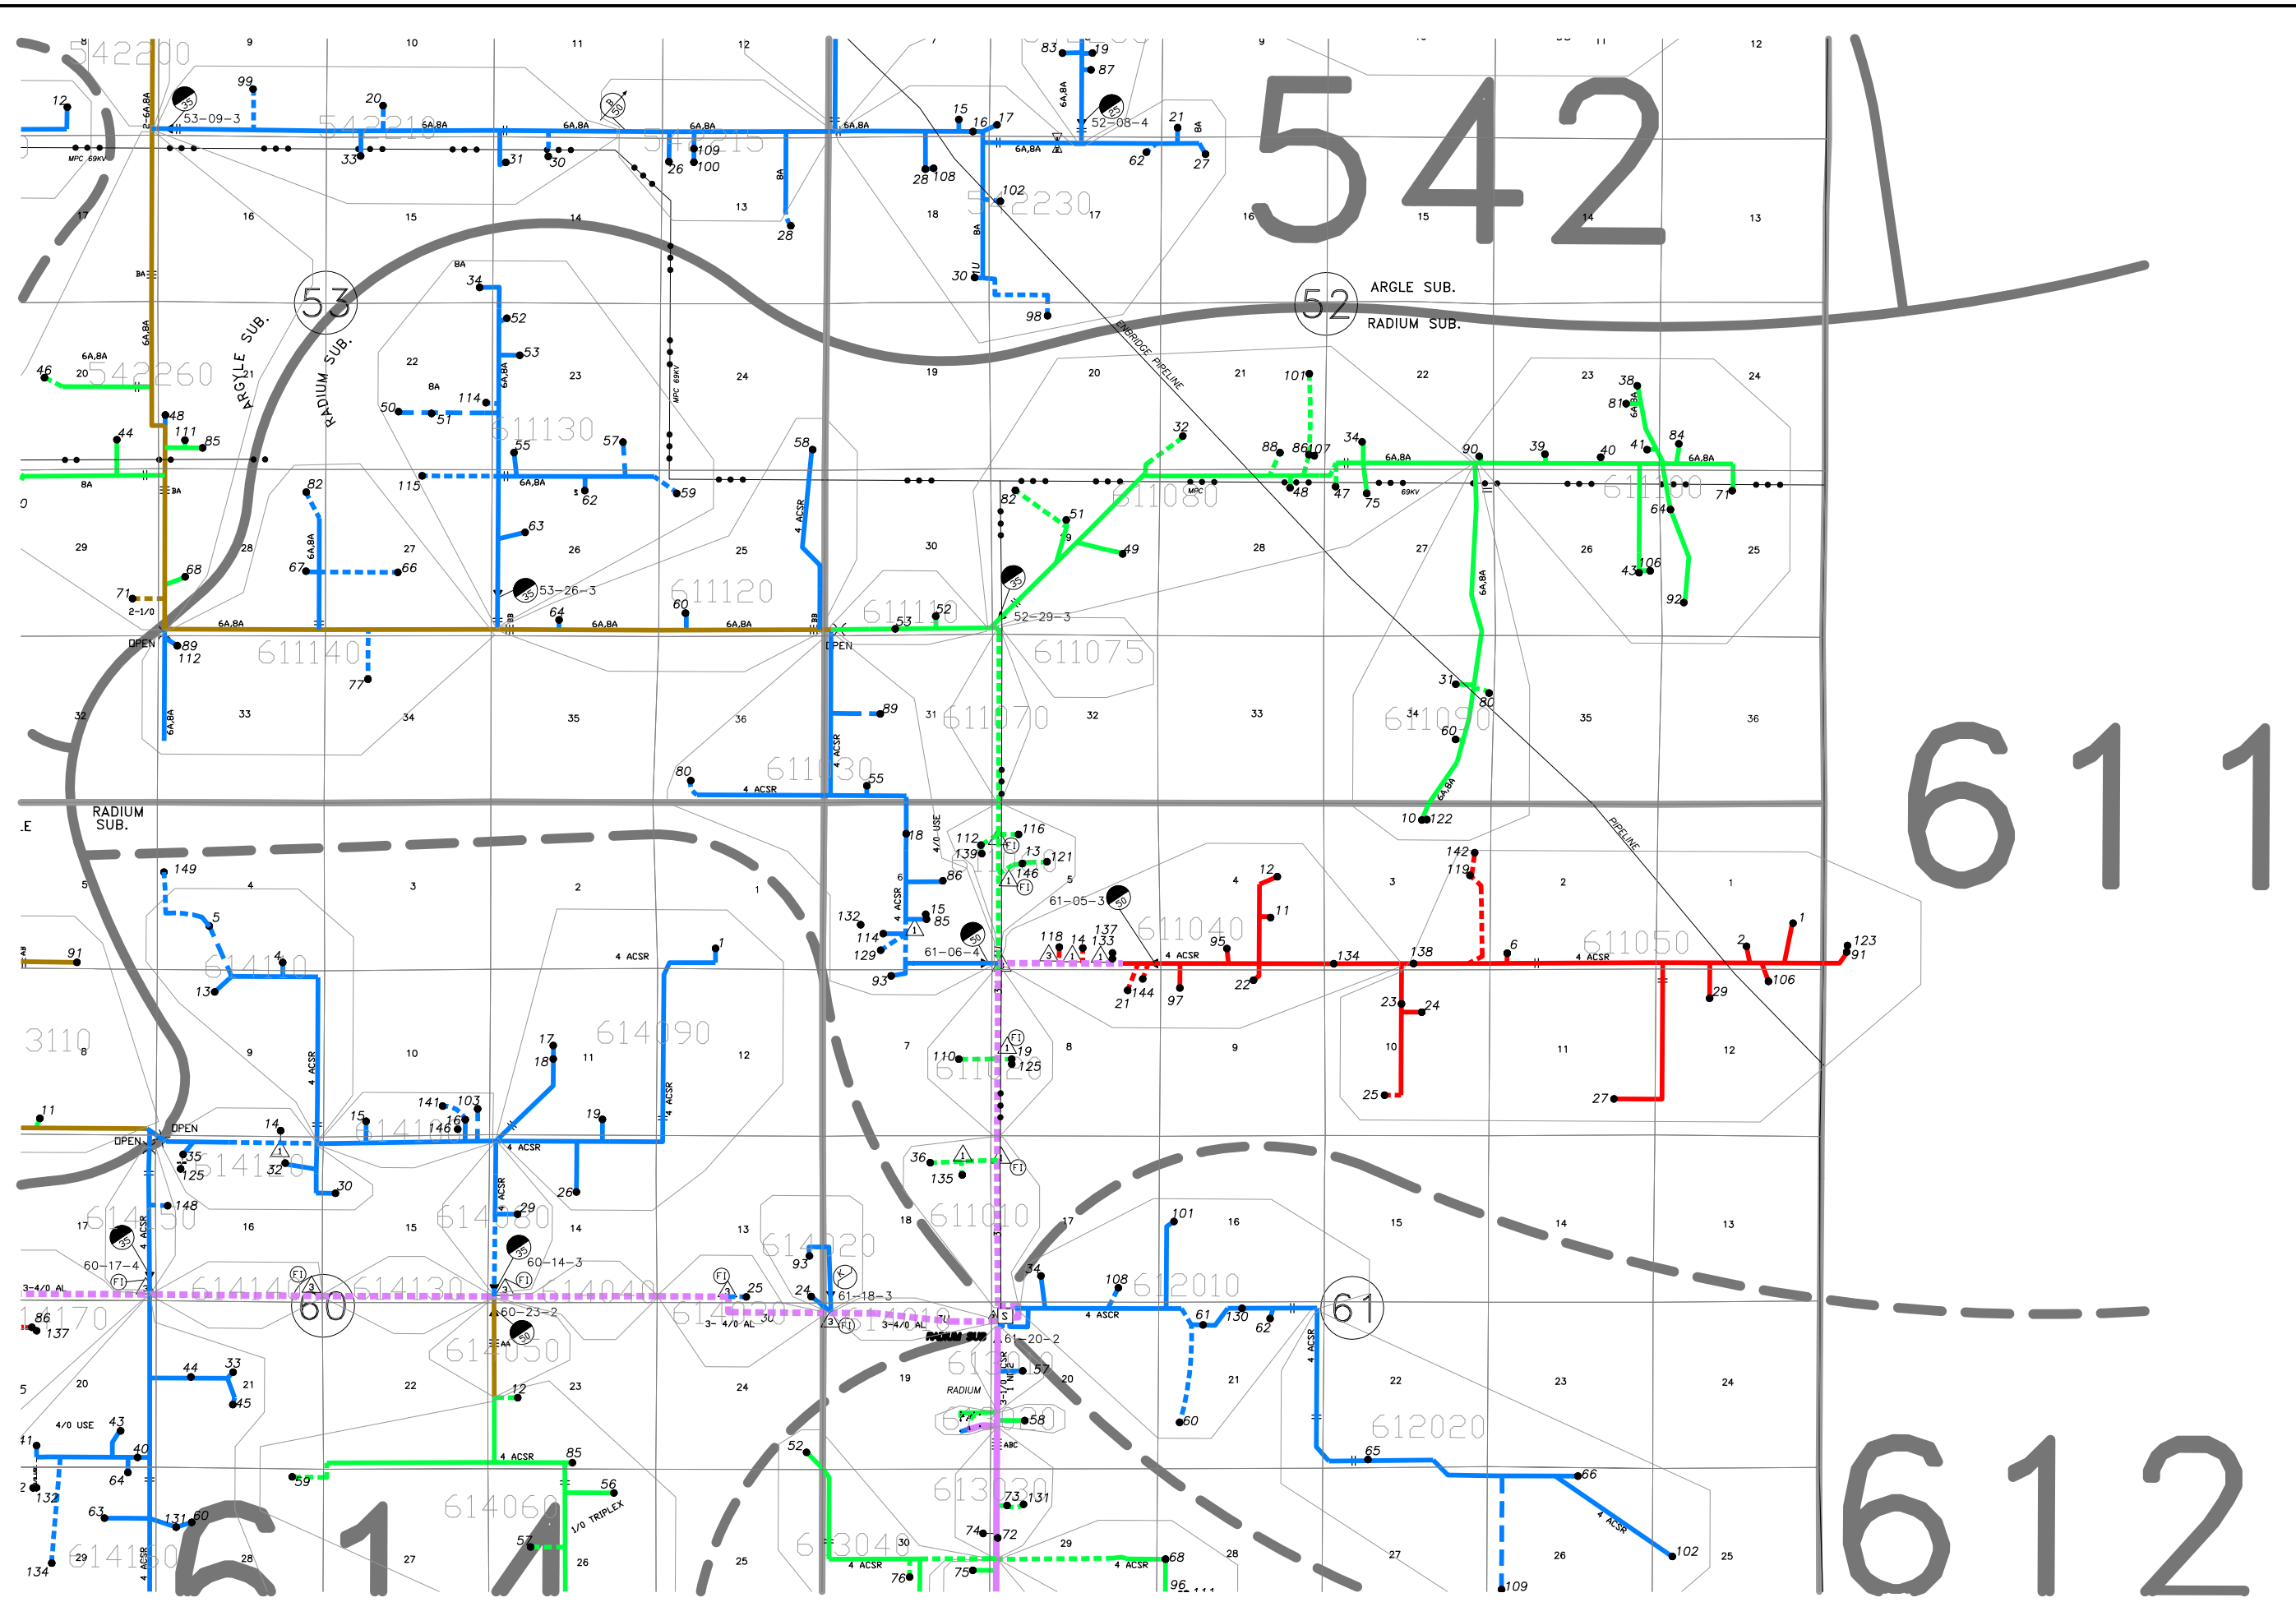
542

611

612

614

53

ARGYLE SUB.

RADIUM SUB.

52

ARGLE SUB.

RADIUM SUB.

RADIUM SUB.

60

61

RADIUM SUB

542200
542210
542215
542230
542260
611130
611120
611140
611110
611080
611075
611070
611030
611060
611090
611040
611050
614110
614090
614100
614120
614150
614080
614140
614130
614040
614020
614050
614060
611020
611010
612010
612020
613010
613020
613030
613040
614170
614150
3110

53-09-3
52-08-4
53-26-3
52-29-3
61-05-3
61-06-4
60-17-4
60-14-3
60-23-2
61-18-3
61-20-2

OPEN
OPEN
OPEN
OPEN

MPC 69KV
6A,8A
8A
2-6A,8A
2-1/0
4 ACSR
4/0 USE
3-4/0 AL
3- 4/0 AL
1/0 TRIPLEX
4/0 USE
ENBRIDGE PIPELINE
PIPELINE
RADIUM